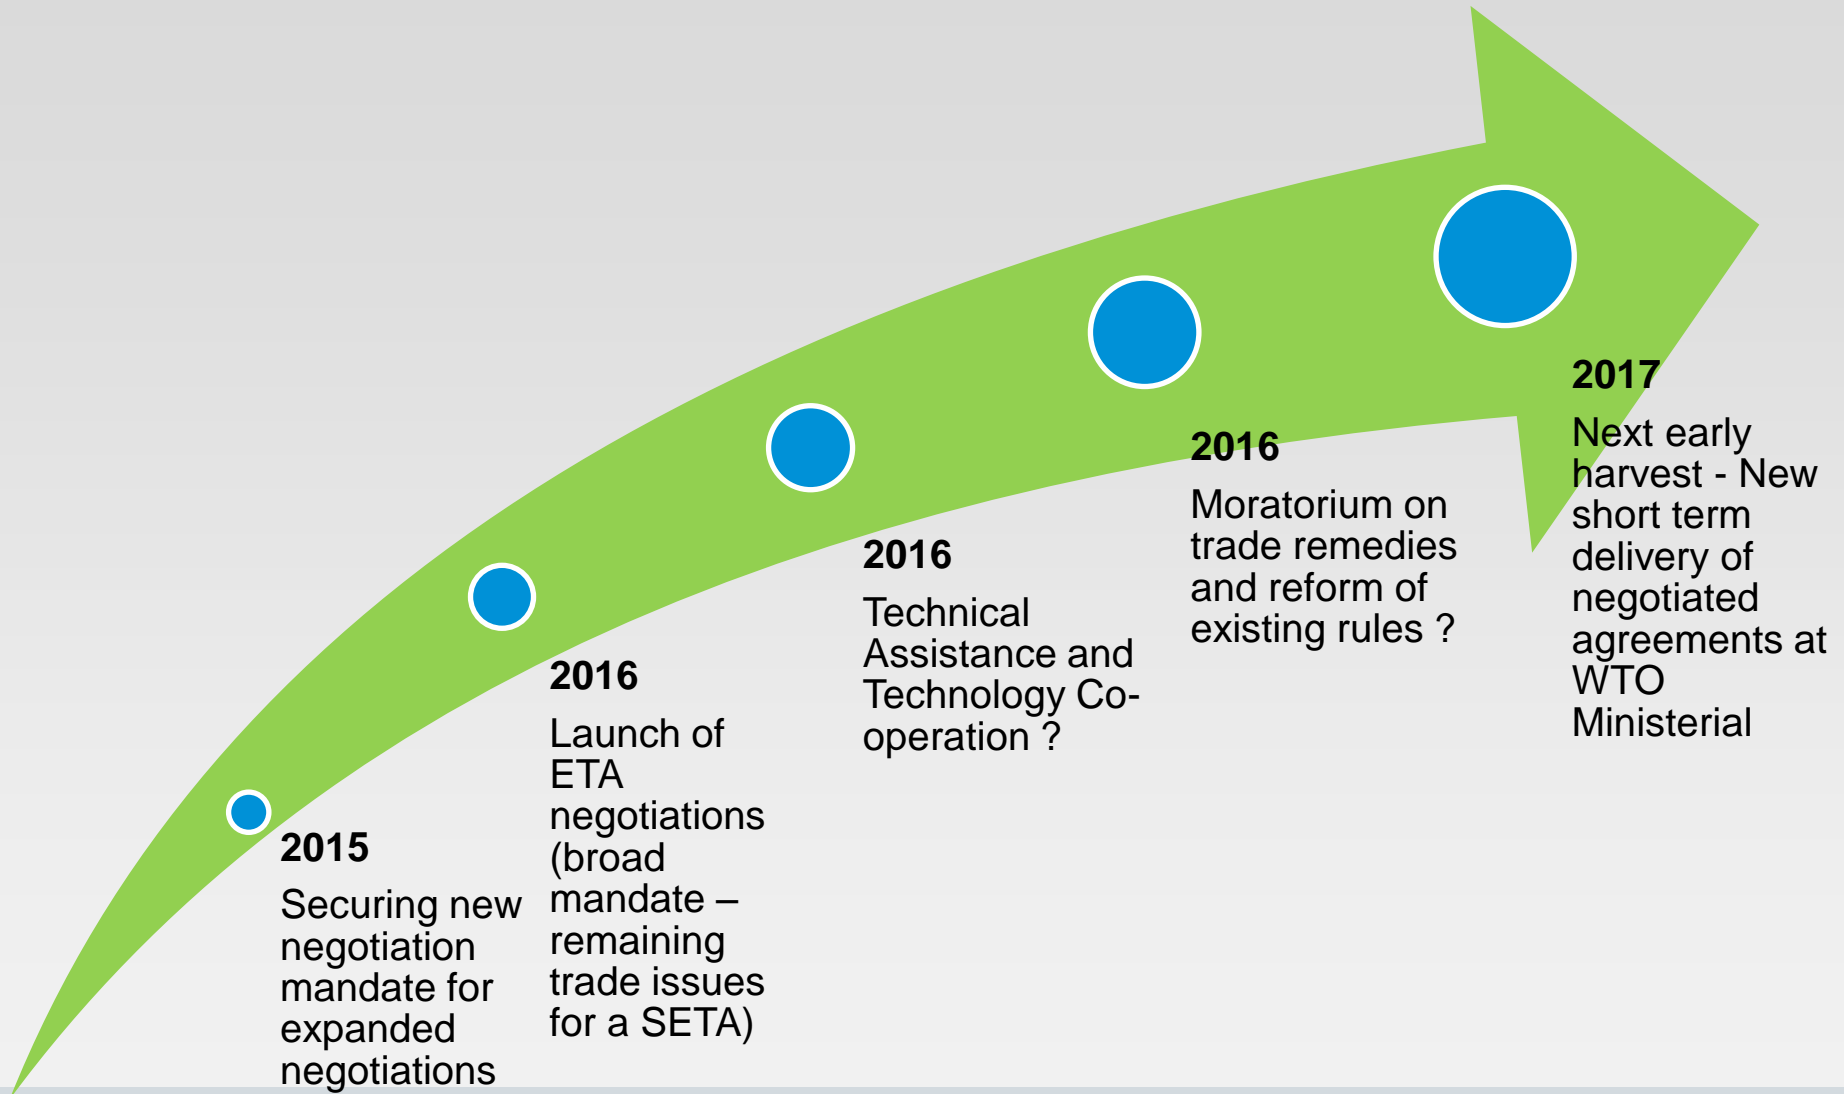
**2015**
Securing new negotiation mandate for expanded negotiations

**2016**
Launch of ETA negotiations (broad mandate – remaining trade issues for a SETA)

**2016**
Technical Assistance and Technology Co-operation ?

**2016**
Moratorium on trade remedies and reform of existing rules ?

**2017**
Next early harvest - New short term delivery of negotiated agreements at WTO Ministerial